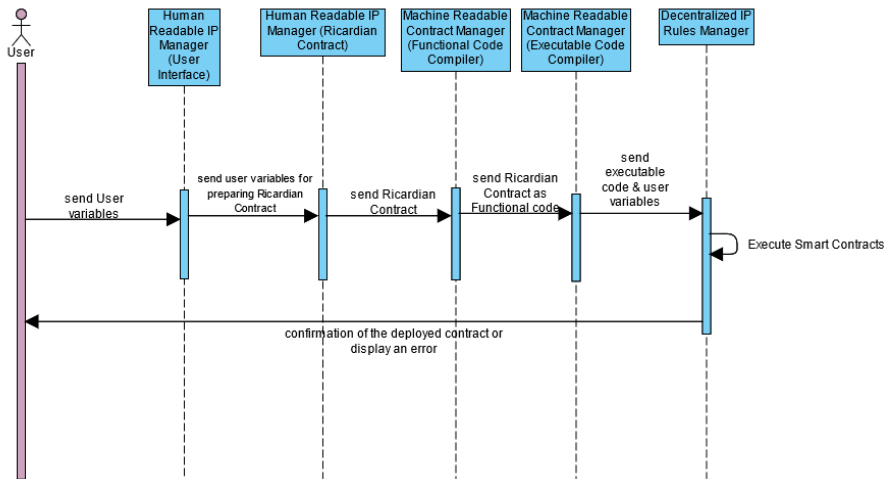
User

Human Readable IP Manager (User Interface)

Human Readable IP Manager (Ricardian Contract)

Machine Readable Contract Manager (Functional Code Compiler)

Machine Readable Contract Manager (Executable Code Compiler)

Decentralized IP Rules Manager

send User variables

send user variables for preparing Ricardian Contract

send Ricardian Contract

send Ricardian Contract as Functional code

send executable code & user variables

Execute Smart Contracts

confirmation of the deployed contract or display an error